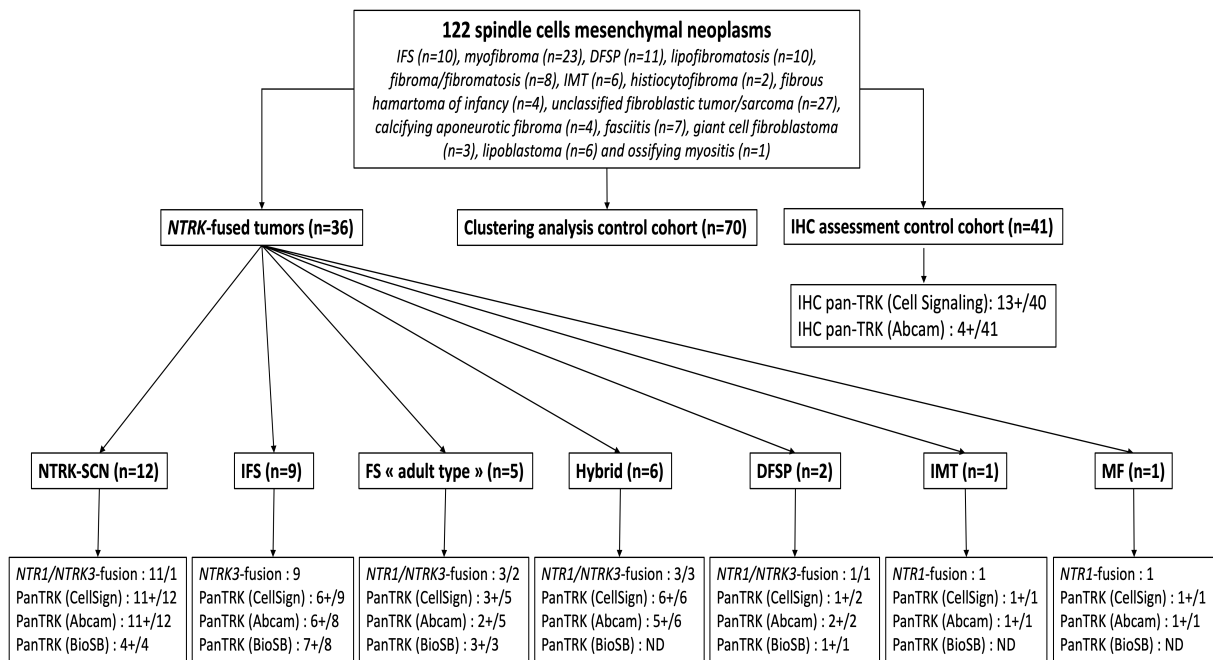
122 spindle cells mesenchymal neoplasms

IFS (n=10), myofibroma (n=23), DFSP (n=11), lipofibromatosis (n=10), fibroma/fibromatosis (n=8), IMT (n=6), histiocytofibroma (n=2), fibrous hamartoma of infancy (n=4), unclassified fibroblastic tumor/sarcoma (n=27), calcifying aponeurotic fibroma (n=4), fasciitis (n=7), giant cell fibroblastoma (n=3), lipoblastoma (n=6) and ossifying myositis (n=1)

NTRK-fused tumors (n=36)

Clustering analysis control cohort (n=70)

IHC assessment control cohort (n=41)

IHC pan-TRK (Cell Signaling): 13+/40
IHC pan-TRK (Abcam) : 4+/41

NTRK-SCN (n=12)

IFS (n=9)

FS « adult type » (n=5)

Hybrid (n=6)

DFSP (n=2)

IMT (n=1)

MF (n=1)

NTR1/NTRK3-fusion : 11/1
PanTRK (CellSign) : 11+/12
PanTRK (Abcam) : 11+/12
PanTRK (BioSB) : 4+/4

NTRK3-fusion : 9
PanTRK (CellSign) : 6+/9
PanTRK (Abcam) : 6+/8
PanTRK (BioSB) : 7+/8

NTR1/NTRK3-fusion : 3/2
PanTRK (CellSign) : 3+/5
PanTRK (Abcam) : 2+/5
PanTRK (BioSB) : 3+/3

NTR1/NTRK3-fusion : 3/3
PanTRK (CellSign) : 6+/6
PanTRK (Abcam) : 5+/6
PanTRK (BioSB) : ND

NTR1/NTRK3-fusion : 1/1
PanTRK (CellSign) : 1+/2
PanTRK (Abcam) : 2+/2
PanTRK (BioSB) : 1+/1

NTR1-fusion : 1
PanTRK (CellSign) : 1+/1
PanTRK (Abcam) : 1+/1
PanTRK (BioSB) : ND

NTR1-fusion : 1
PanTRK (CellSign) : 1+/1
PanTRK (Abcam) : 1+/1
PanTRK (BioSB) : ND